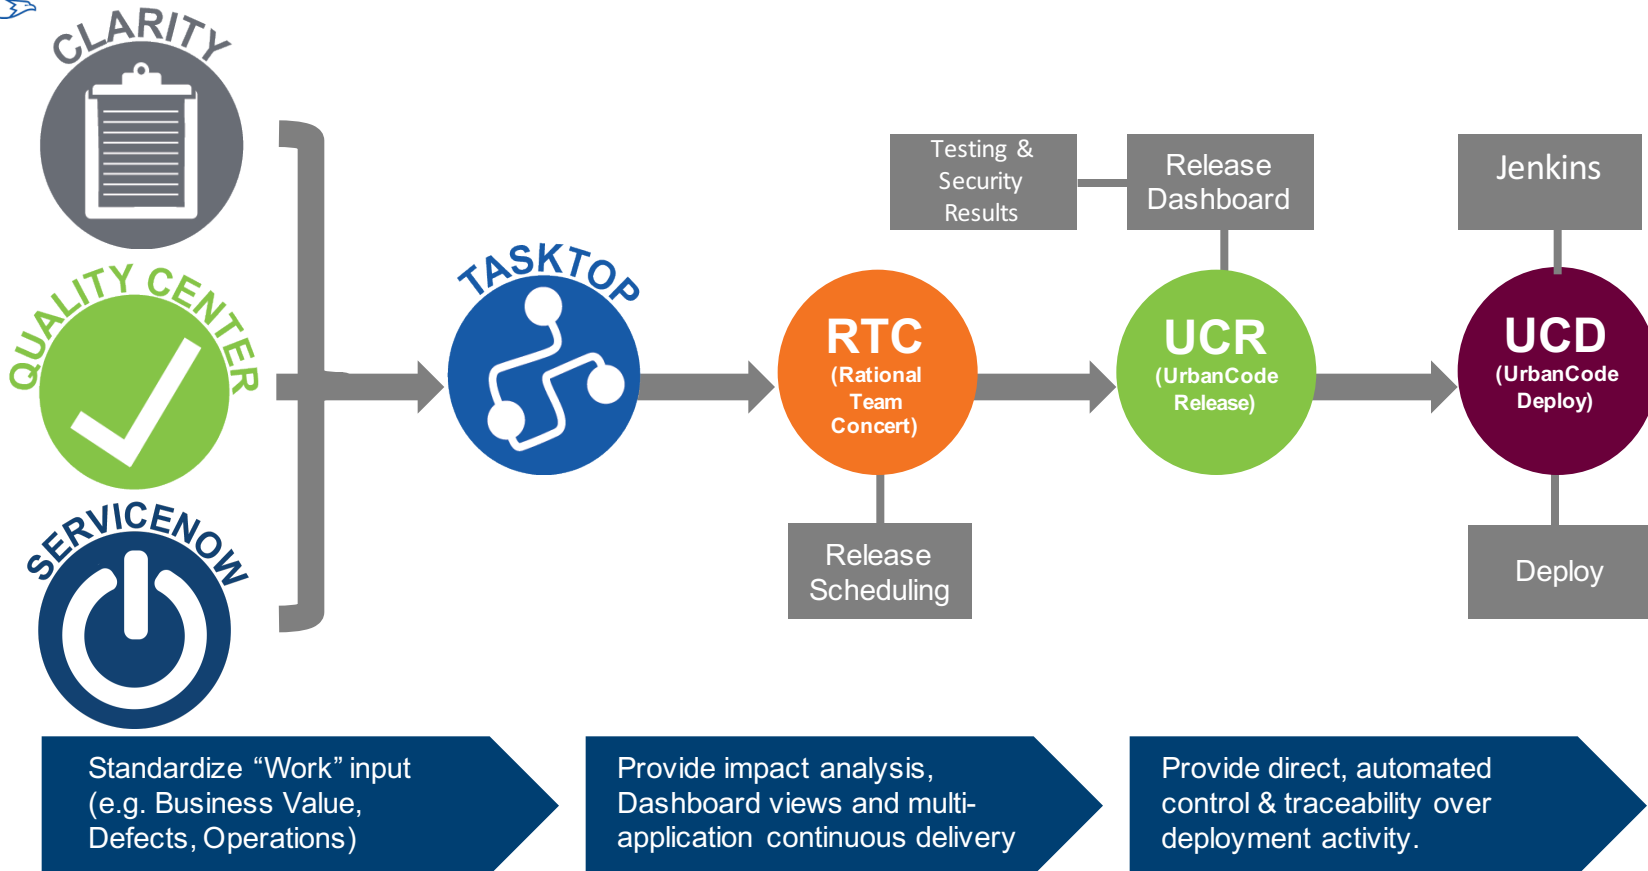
CLARITY

QUALITY CENTER

SERVICENOW

TASKTOP

Testing & Security Results

Release Dashboard

Jenkins

RTC (Rational Team Concert)

UCR (UrbanCode Release)

UCD (UrbanCode Deploy)

Release Scheduling

Deploy

Standardize “Work” input (e.g. Business Value, Defects, Operations)

Provide impact analysis, Dashboard views and multi-application continuous delivery

Provide direct, automated control & traceability over deployment activity.